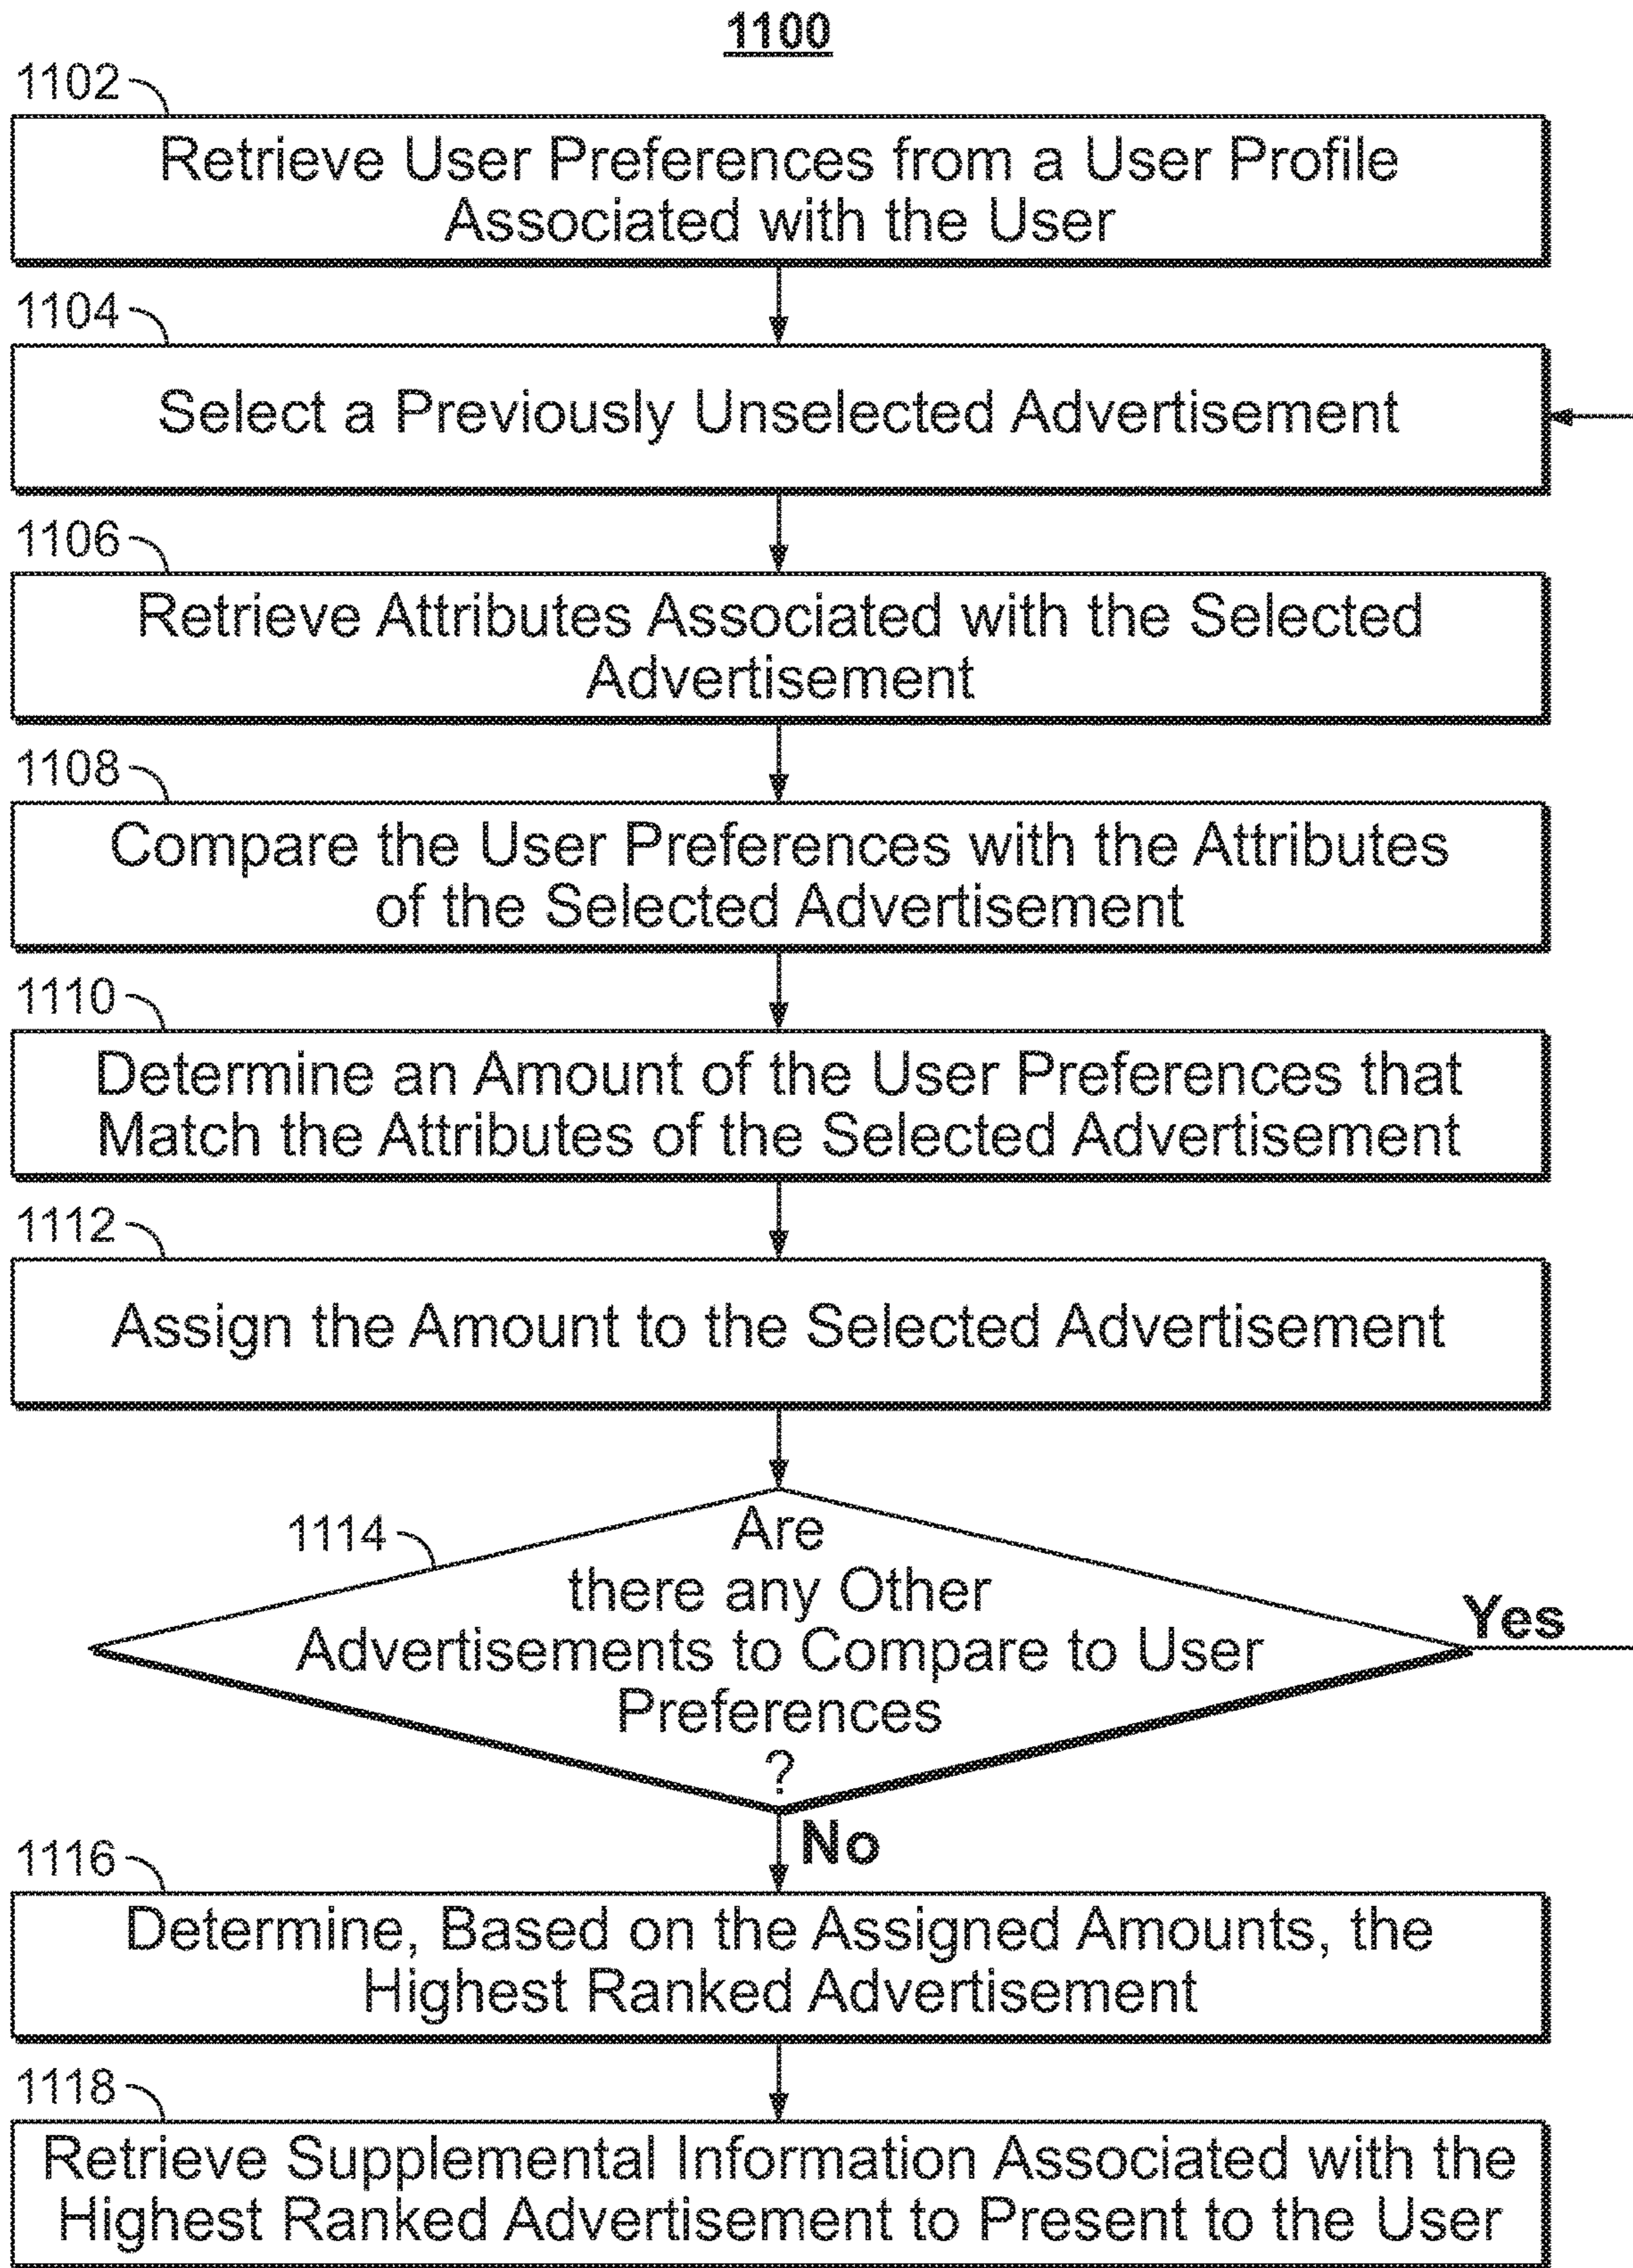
1100

1102

Retrieve User Preferences from a User Profile Associated with the User

1104

Select a Previously Unselected Advertisement

1106

Retrieve Attributes Associated with the Selected Advertisement

1108

Compare the User Preferences with the Attributes of the Selected Advertisement

1110

Determine an Amount of the User Preferences that Match the Attributes of the Selected Advertisement

1112

Assign the Amount to the Selected Advertisement

1114

Are there any Other Advertisements to Compare to User Preferences ?

Yes

No

1116

Determine, Based on the Assigned Amounts, the Highest Ranked Advertisement

1118

Retrieve Supplemental Information Associated with the Highest Ranked Advertisement to Present to the User